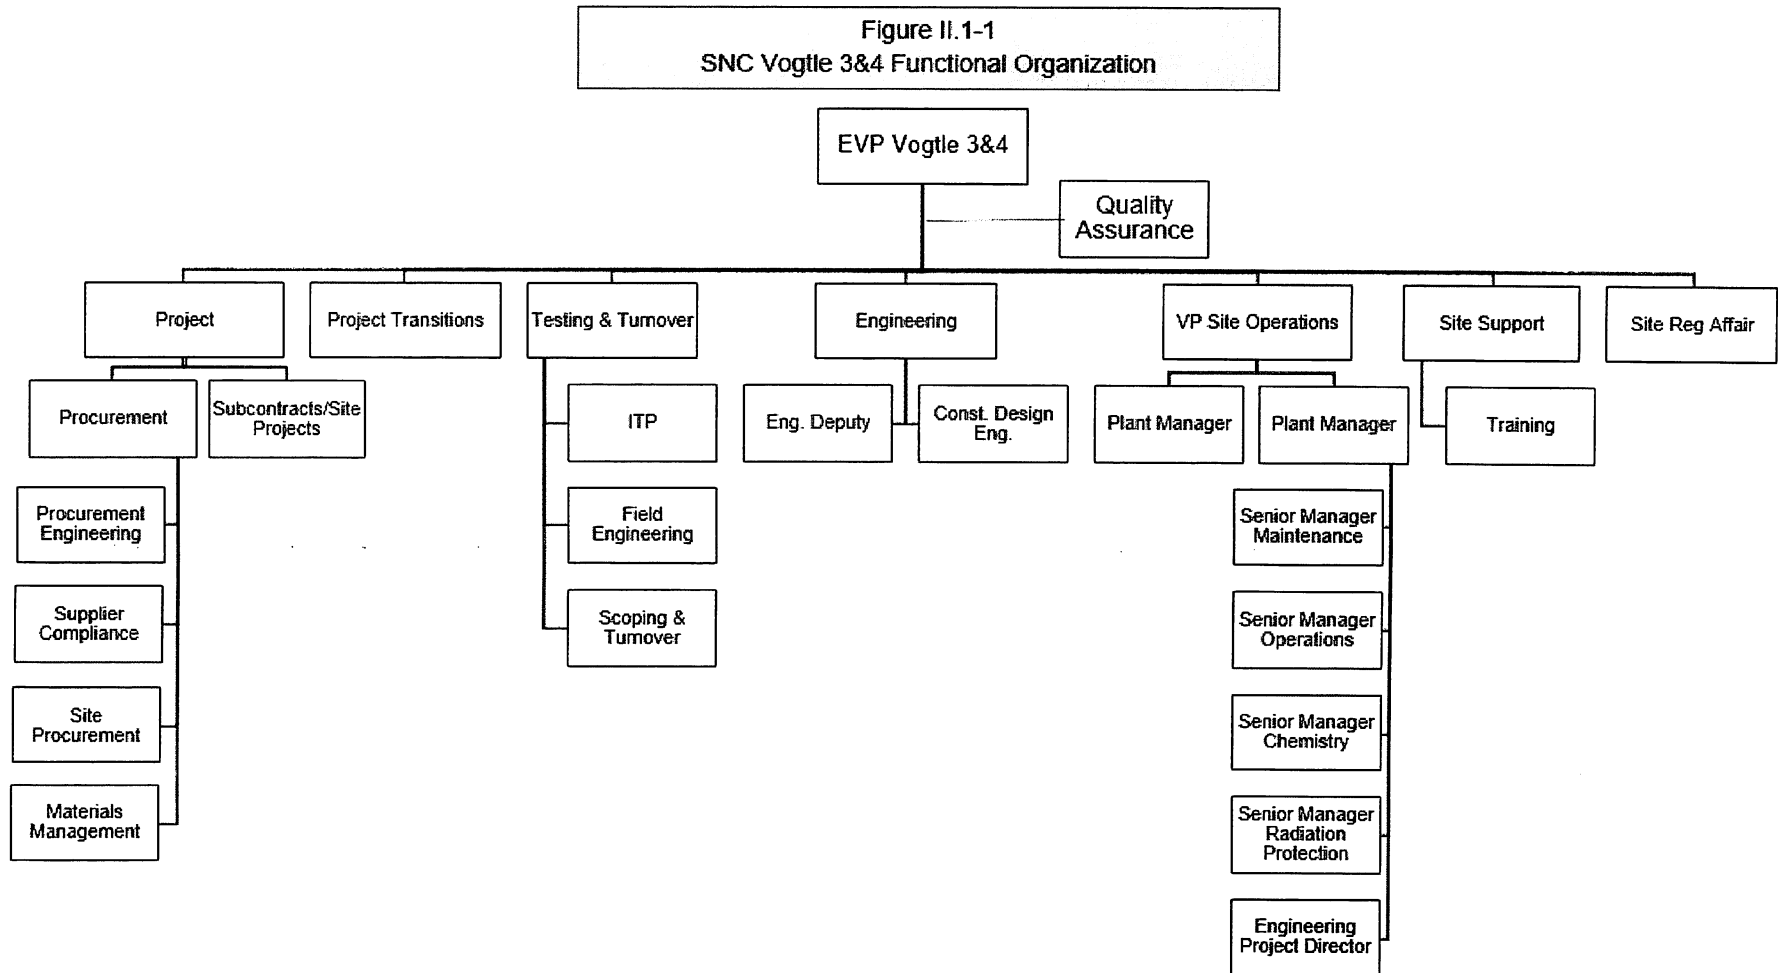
Figure II.1-1
SNC Vogtle 3&4 Functional Organization

EVP Vogtle 3&4

Quality Assurance

Project

Project Transitions

Testing & Turnover

Engineering

VP Site Operations

Site Support

Site Reg Affair

Procurement

Subcontracts/Site Projects

Procurement Engineering

Supplier Compliance

Site Procurement

Materials Management

ITP

Field Engineering

Scoping & Turnover

Eng. Deputy

Const. Design Eng.

Plant Manager

Plant Manager

Senior Manager Maintenance

Senior Manager Operations

Senior Manager Chemistry

Senior Manager Radiation Protection

Engineering Project Director

Training